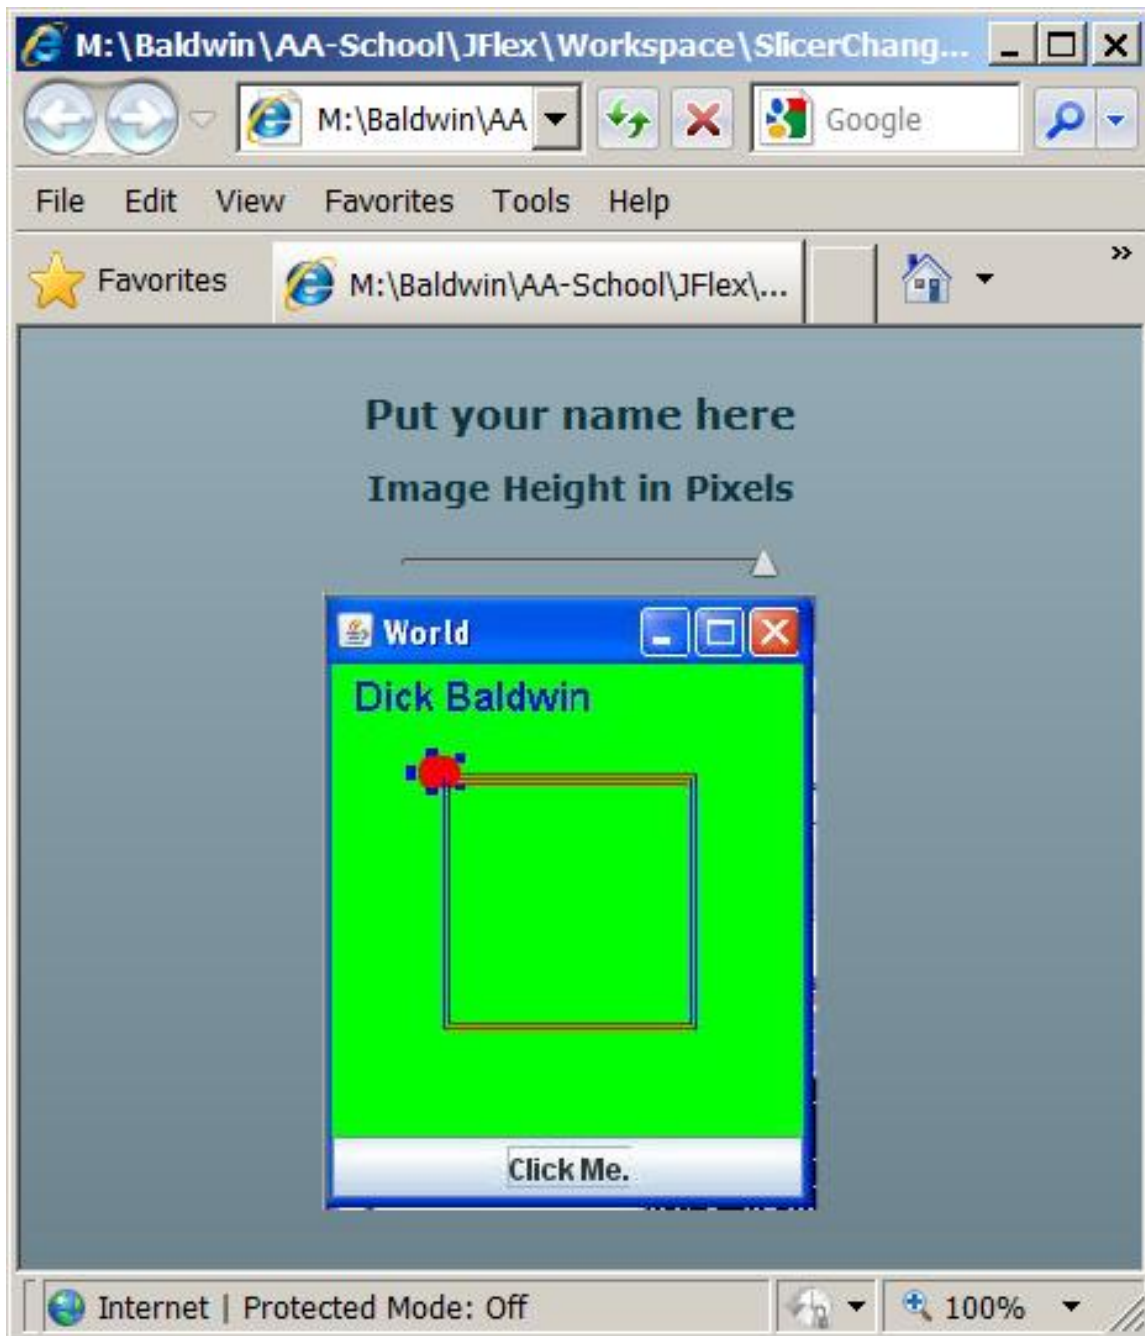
M:\Baldwin\AA-School\JFlex\Workspace\SlicerChang...

M:\Baldwin\AA

Google

File Edit View Favorites Tools Help

Favorites

M:\Baldwin\AA-School\JFlex\...

»

Put your name here

Image Height in Pixels

World

Dick Baldwin

Click Me.

Internet | Protected Mode: Off

100%